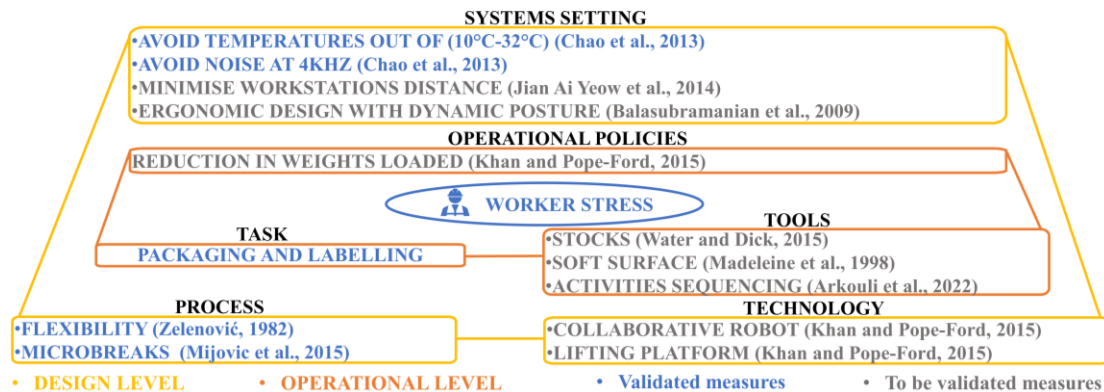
SYSTEMS SETTING

•AVOID TEMPERATURES OUT OF (10°C-32°C) (Chao et al., 2013)
•AVOID NOISE AT 4KHZ (Chao et al., 2013)
•MINIMISE WORKSTATIONS DISTANCE (Jian Ai Yeow et al., 2014)
•ERGONOMIC DESIGN WITH DYNAMIC POSTURE (Balasubramanian et al., 2009)

OPERATIONAL POLICIES

REDUCTION IN WEIGHTS LOADED (Khan and Pope-Ford, 2015)

WORKER STRESS

TASK

PACKAGING AND LABELLING

TOOLS

•STOCKS (Water and Dick, 2015)
•SOFT SURFACE (Madeleine et al., 1998)
•ACTIVITIES SEQUENCING (Arkouli et al., 2022)

PROCESS

•FLEXIBILITY (Zelenović, 1982)
•MICROBREAKS (Mijovic et al., 2015)

TECHNOLOGY

•COLLABORATIVE ROBOT (Khan and Pope-Ford, 2015)
•LIFTING PLATFORM (Khan and Pope-Ford, 2015)

• DESIGN LEVEL • OPERATIONAL LEVEL • Validated measures • To be validated measures